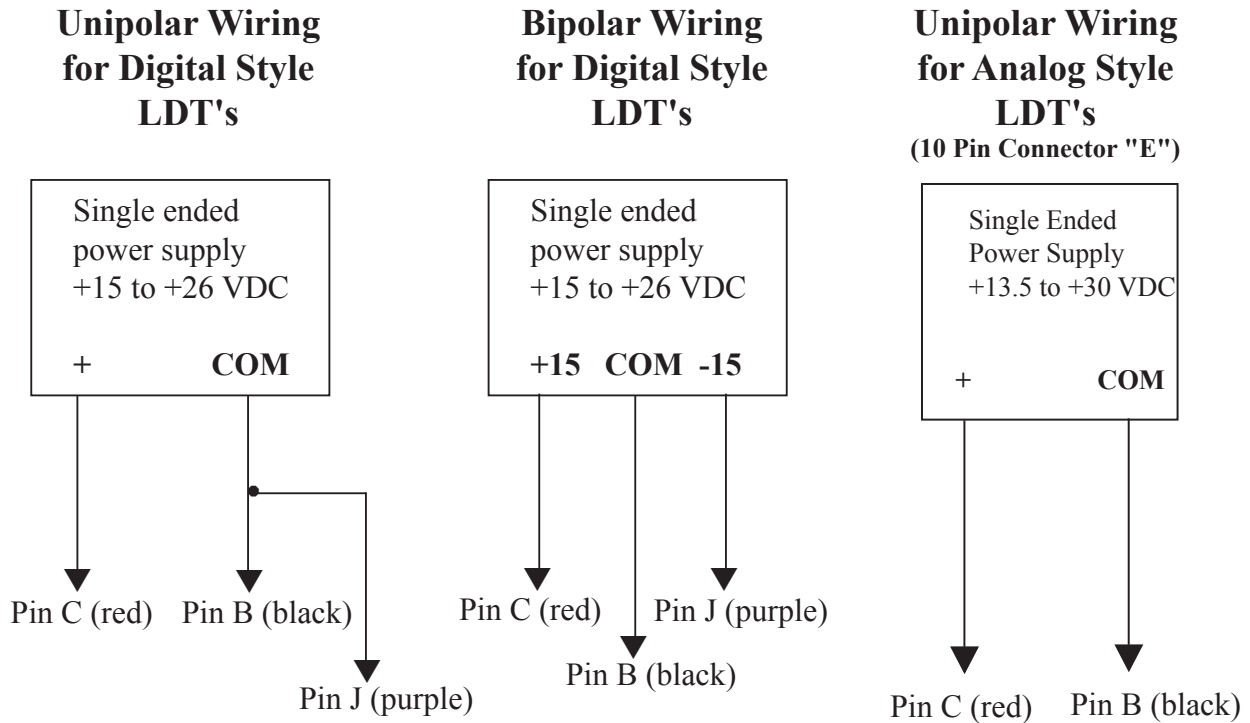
**Unipolar Wiring for Digital Style LDT's**

Single ended power supply +15 to +26 VDC

+ COM

Pin C (red) Pin B (black)

Pin J (purple)

**Bipolar Wiring for Digital Style LDT's**

Single ended power supply +15 to +26 VDC

+15 COM -15

Pin C (red) Pin J (purple)

Pin B (black)

**Unipolar Wiring for Analog Style LDT's**
**(10 Pin Connector "E")**

Single Ended Power Supply +13.5 to +30 VDC

+ COM

Pin C (red) Pin B (black)